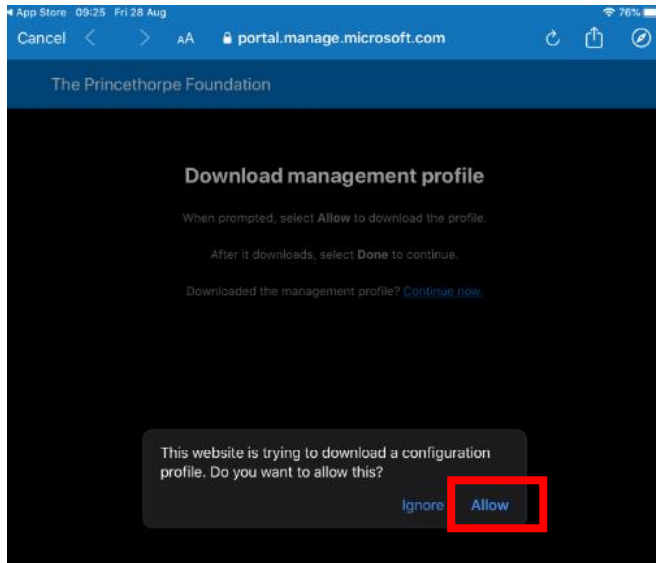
◂ App Store 09:25 Fri 28 Aug
76%

Cancel AA portal.manage.microsoft.com

The Princethorpe Foundation

Download management profile

When prompted, select **Allow** to download the profile.

After it downloads, select **Done** to continue.

Downloaded the management profile? Continue now.

This website is trying to download a configuration profile. Do you want to allow this?

Ignore Allow